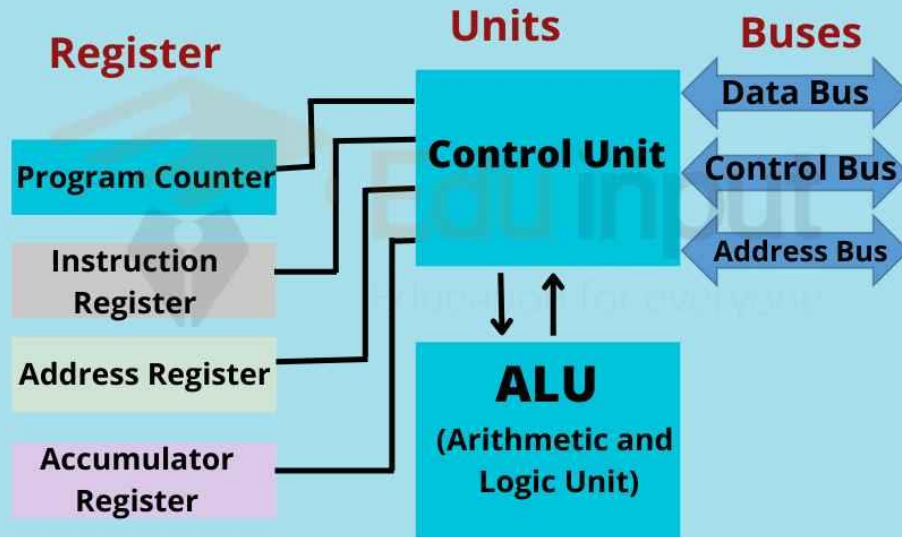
Register

Units

Buses

Program Counter

Instruction Register

Address Register

Accumulator Register

Control Unit

Data Bus

Control Bus

Address Bus

ALU

(Arithmetic and Logic Unit)

Edu Input

A Learning for everyone